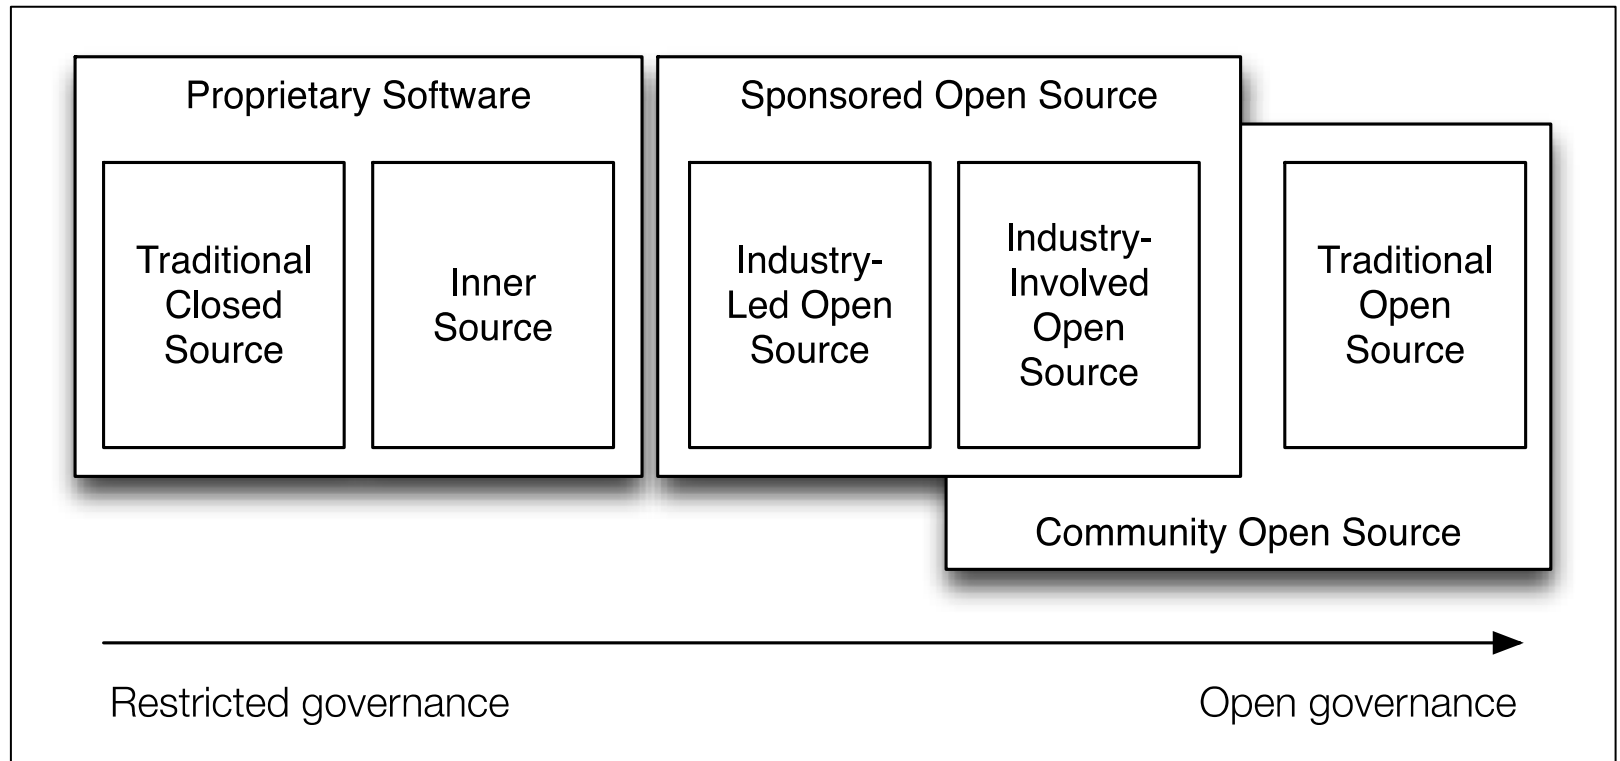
Proprietary Software

Traditional Closed Source

Inner Source

Sponsored Open Source

Industry-Led Open Source

Industry-Involved Open Source

Traditional Open Source

Community Open Source

Restricted governance

Open governance